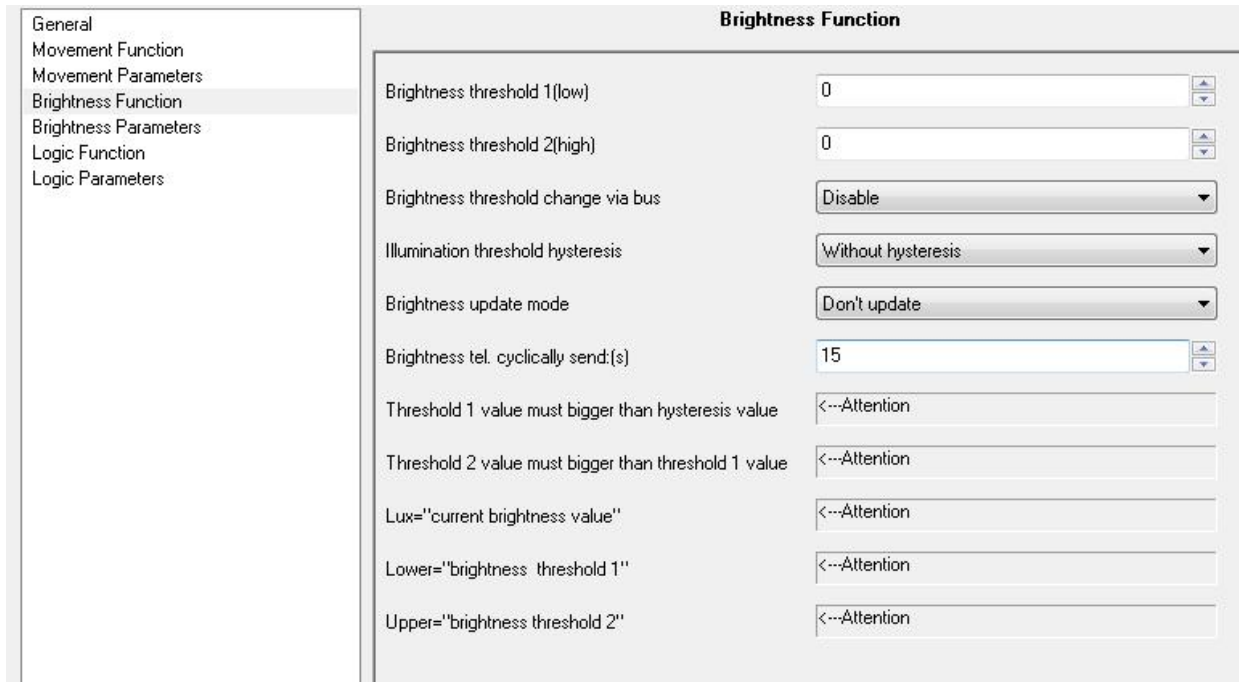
General
Movement Function
Movement Parameters
Brightness Function
Brightness Parameters
Logic Function
Logic Parameters

Brightness Function

Brightness threshold 1(low) 0

Brightness threshold 2(high) 0

Brightness threshold change via bus Disable

Illumination threshold hysteresis Without hysteresis

Brightness update mode Don't update

Brightness tel. cyclically send:(s) 15

Threshold 1 value must bigger than hysteresis value <---Attention

Threshold 2 value must bigger than threshold 1 value <---Attention

Lux="current brightness value" <---Attention

Lower="brightness threshold 1" <---Attention

Upper="brightness threshold 2" <---Attention